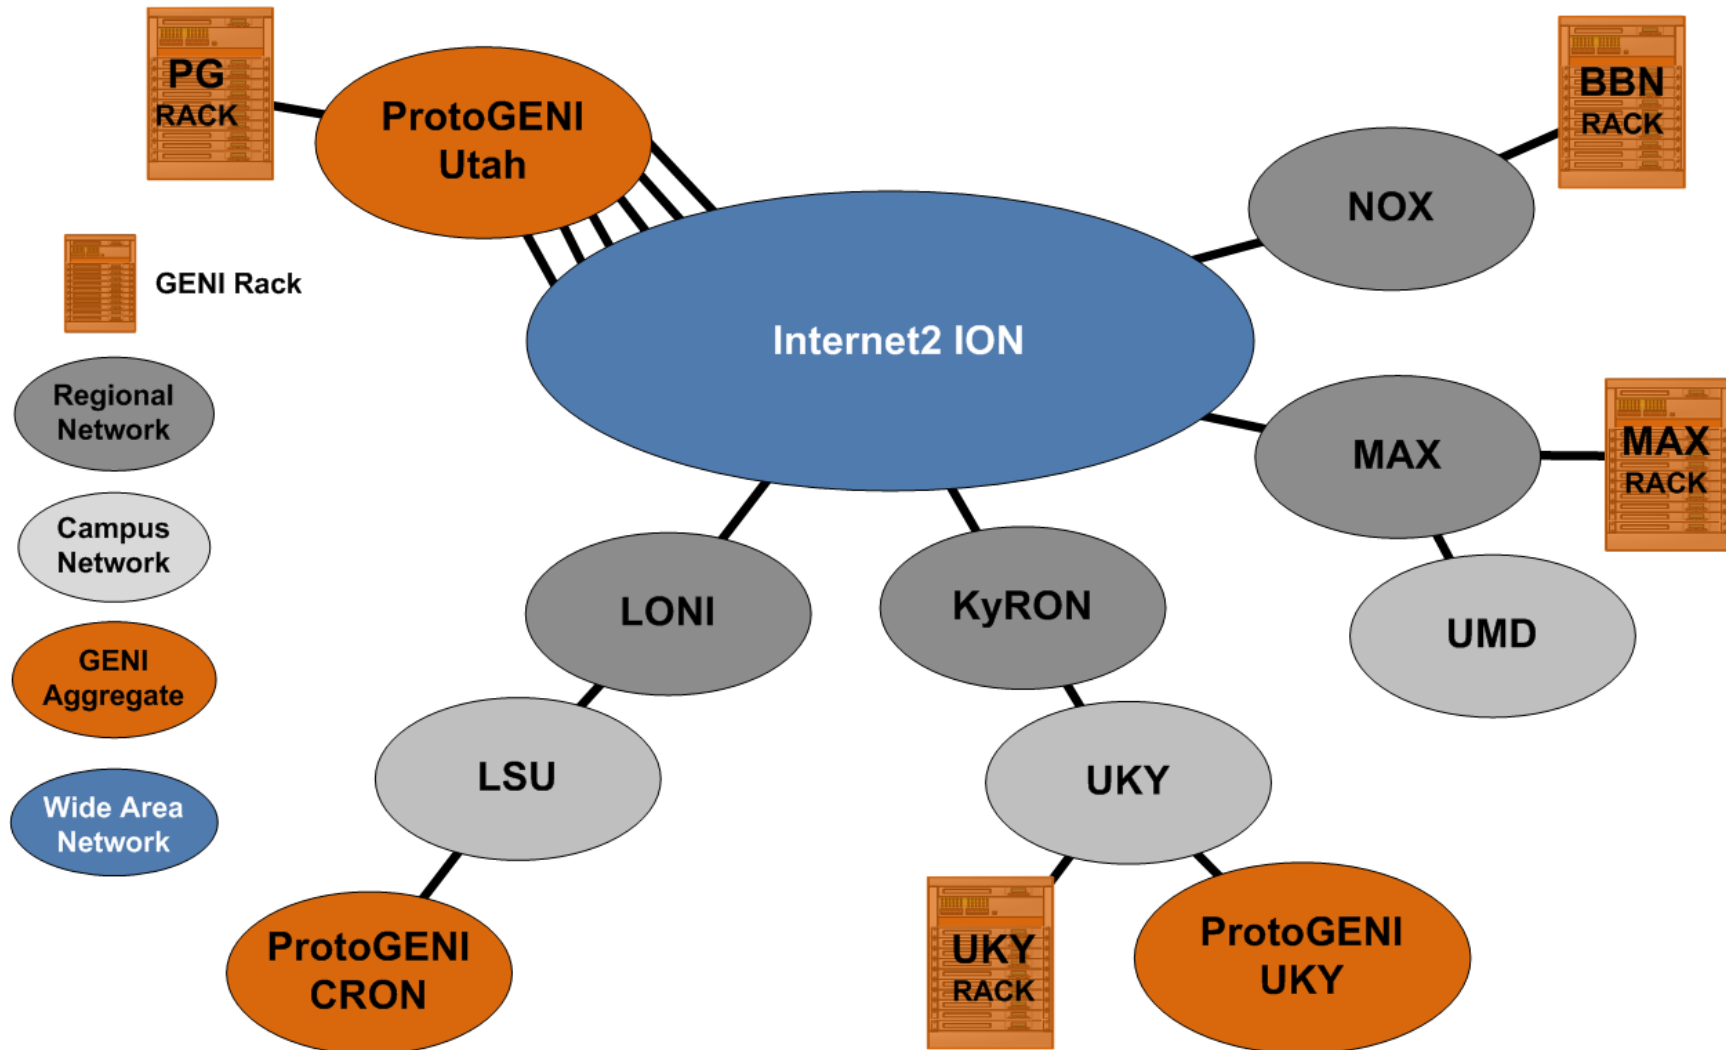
PG RACK

ProtoGENI Utah

BBN RACK

NOX

GENI Rack

Internet2 ION

Regional Network

MAX

MAX RACK

Campus Network

LONI

KyRON

UMD

GENI Aggregate

LSU

UKY

Wide Area Network

ProtoGENI CRON

UKY RACK

ProtoGENI UKY